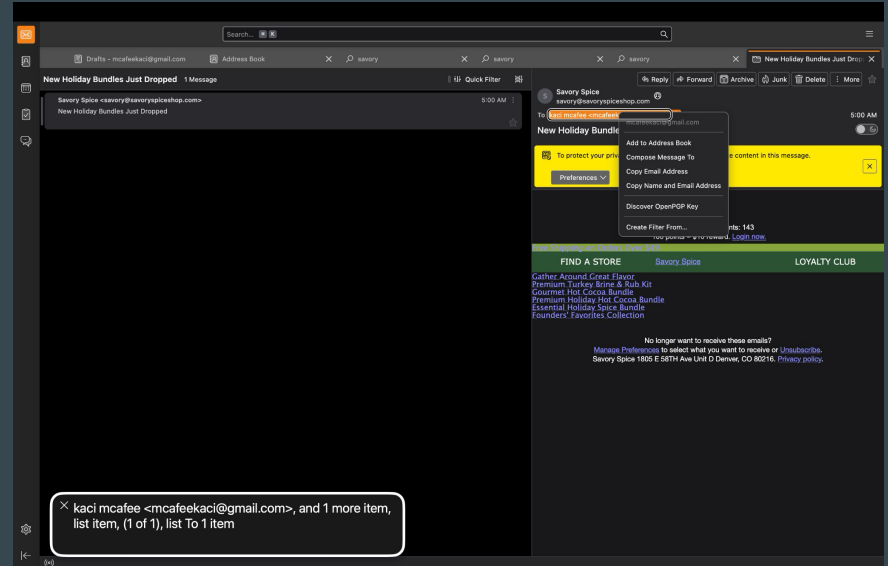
Search... ⌘ K

Drafts - mcafeekaci@gmail.com
Address Book
savory
savory
savory
New Holiday Bundles Just Drop

New Holiday Bundles Just Dropped 1 Message
Quick Filter

Savory Spice <savory@savoryspiceshop.com>
New Holiday Bundles Just Dropped
5:00 AM

Reply
Forward
Archive
Junk
Delete
More

Savory Spice
savory@savoryspiceshop.com

To kaci mcafee <mcafeek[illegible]
New Holiday Bundle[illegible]
5:00 AM

mcafeekaci@gmail.com
Add to Address Book
Compose Message To
Copy Email Address
Copy Name and Email Address
Discover OpenPGP Key
Create Filter From...

To protect your priv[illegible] e content in this message.
Preferences

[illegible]nts: 143
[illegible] reward. Login now.

FIND A STORE
Savory Spice
LOYALTY CLUB

Gather Around Great Flavor
Premium Turkey Brine & Rub Kit
Gourmet Hot Cocoa Bundle
Premium Holiday Hot Cocoa Bundle
Essential Holiday Spice Bundle
Founders' Favorites Collection

No longer want to receive these emails?
Manage Preferences to select what you want to receive or Unsubscribe.
Savory Spice 1805 E 58TH Ave Unit D Denver, CO 80216. Privacy policy.

kaci mcafee <mcafeekaci@gmail.com>, and 1 more item, list item, (1 of 1), list To 1 item